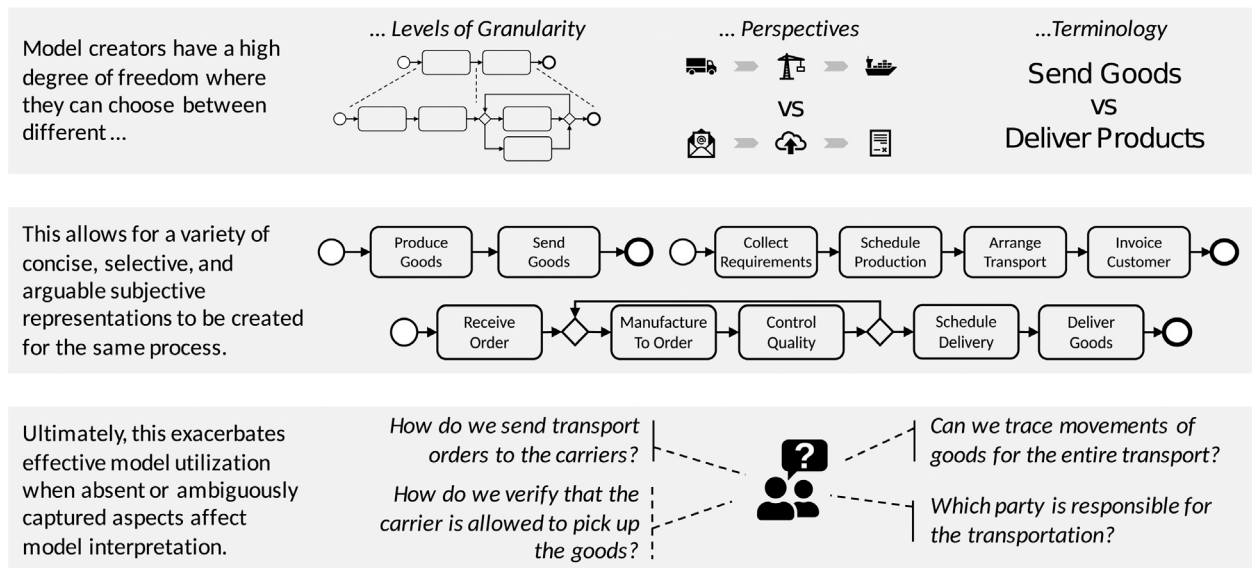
Model creators have a high degree of freedom where they can choose between different ...

... Levels of Granularity

... Perspectives

VS

...Terminology

Send Goods
VS
Deliver Products

This allows for a variety of concise, selective, and arguable subjective representations to be created for the same process.

Produce Goods

Send Goods

Collect Requirements

Schedule Production

Arrange Transport

Invoice Customer

Receive Order

Manufacture To Order

Control Quality

Schedule Delivery

Deliver Goods

Ultimately, this exacerbates effective model utilization when absent or ambiguously captured aspects affect model interpretation.

How do we send transport orders to the carriers?

How do we verify that the carrier is allowed to pick up the goods?

Can we trace movements of goods for the entire transport?

Which party is responsible for the transportation?